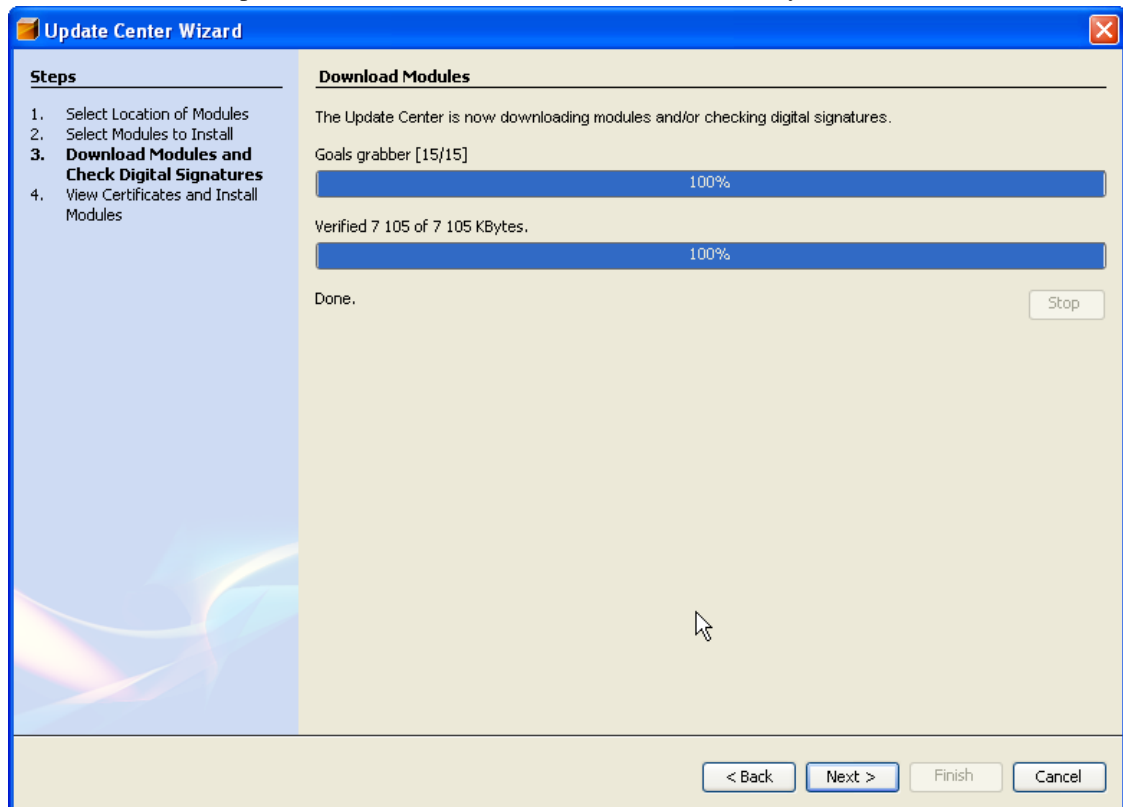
Update Center Wizard

Steps

1. Select Location of Modules
2. Select Modules to Install
3. Download Modules and Check Digital Signatures
4. View Certificates and Install Modules

Download Modules

The Update Center is now downloading modules and/or checking digital signatures.

Goals grabber [15/15]

100%

Verified 7 105 of 7 105 KBytes.

100%

Done.

Stop

< Back Next > Finish Cancel